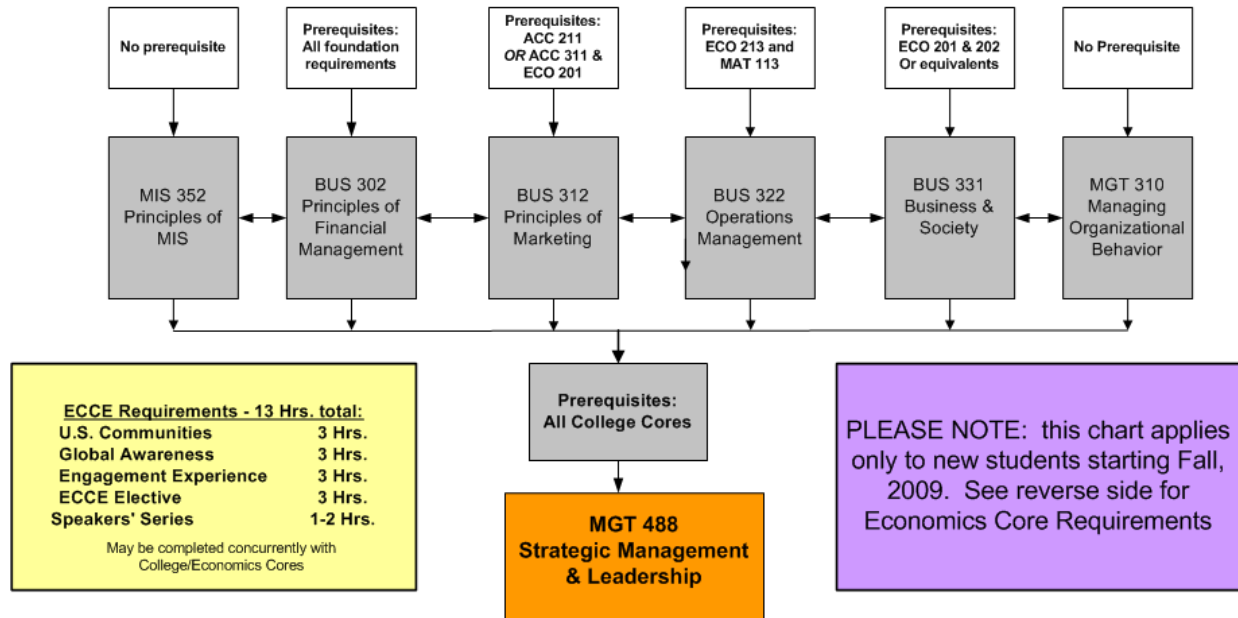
No prerequisite

Prerequisites: All foundation requirements

Prerequisites: ACC 211 *OR* ACC 311 & ECO 201

Prerequisites: ECO 213 and MAT 113

Prerequisites: ECO 201 & 202 Or equivalents

No Prerequisite

MIS 352 Principles of MIS

BUS 302 Principles of Financial Management

BUS 312 Principles of Marketing

BUS 322 Operations Management

BUS 331 Business & Society

MGT 310 Managing Organizational Behavior

| ECCE Requirements - 13 Hrs. total: | |
|---|---|
| U.S. Communities | 3 Hrs. |
| Global Awareness | 3 Hrs. |
| Engagement Experience | 3 Hrs. |
| ECCE Elective | 3 Hrs. |
| Speakers' Series | 1-2 Hrs. |

May be completed concurrently with College/Economics Cores

Prerequisites: All College Cores

MGT 488 Strategic Management & Leadership

PLEASE NOTE: this chart applies only to new students starting Fall, 2009. See reverse side for Economics Core Requirements